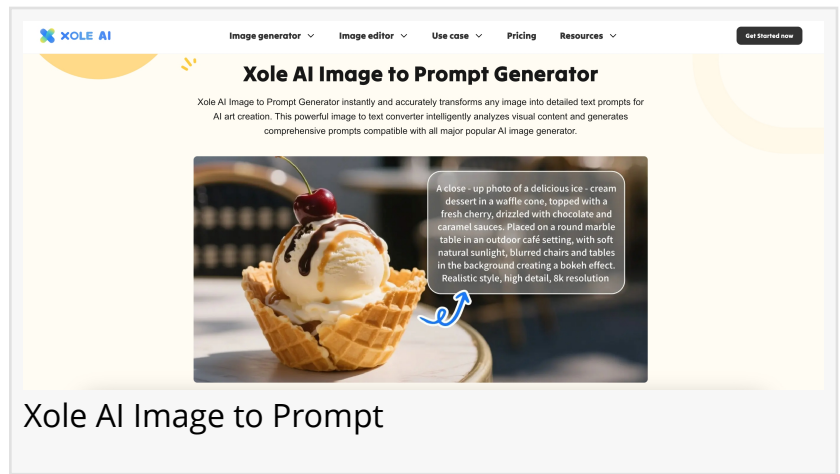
XOLE AI

Image generator Image editor Use case Pricing Resources

Get Started now

Xole AI Image to Prompt Generator

Xole AI Image to Prompt Generator instantly and accurately transforms any image into detailed text prompts for AI art creation. This powerful image to text converter intelligently analyzes visual content and generates comprehensive prompts compatible with all major popular AI image generator.

A close - up photo of a delicious ice - cream dessert in a waffle cone, topped with a fresh cherry, drizzled with chocolate and caramel sauces. Placed on a round marble table in an outdoor café setting, with soft natural sunlight, blurred chairs and tables in the background creating a bokeh effect. Realistic style, high detail, 8k resolution

Xole AI Image to Prompt